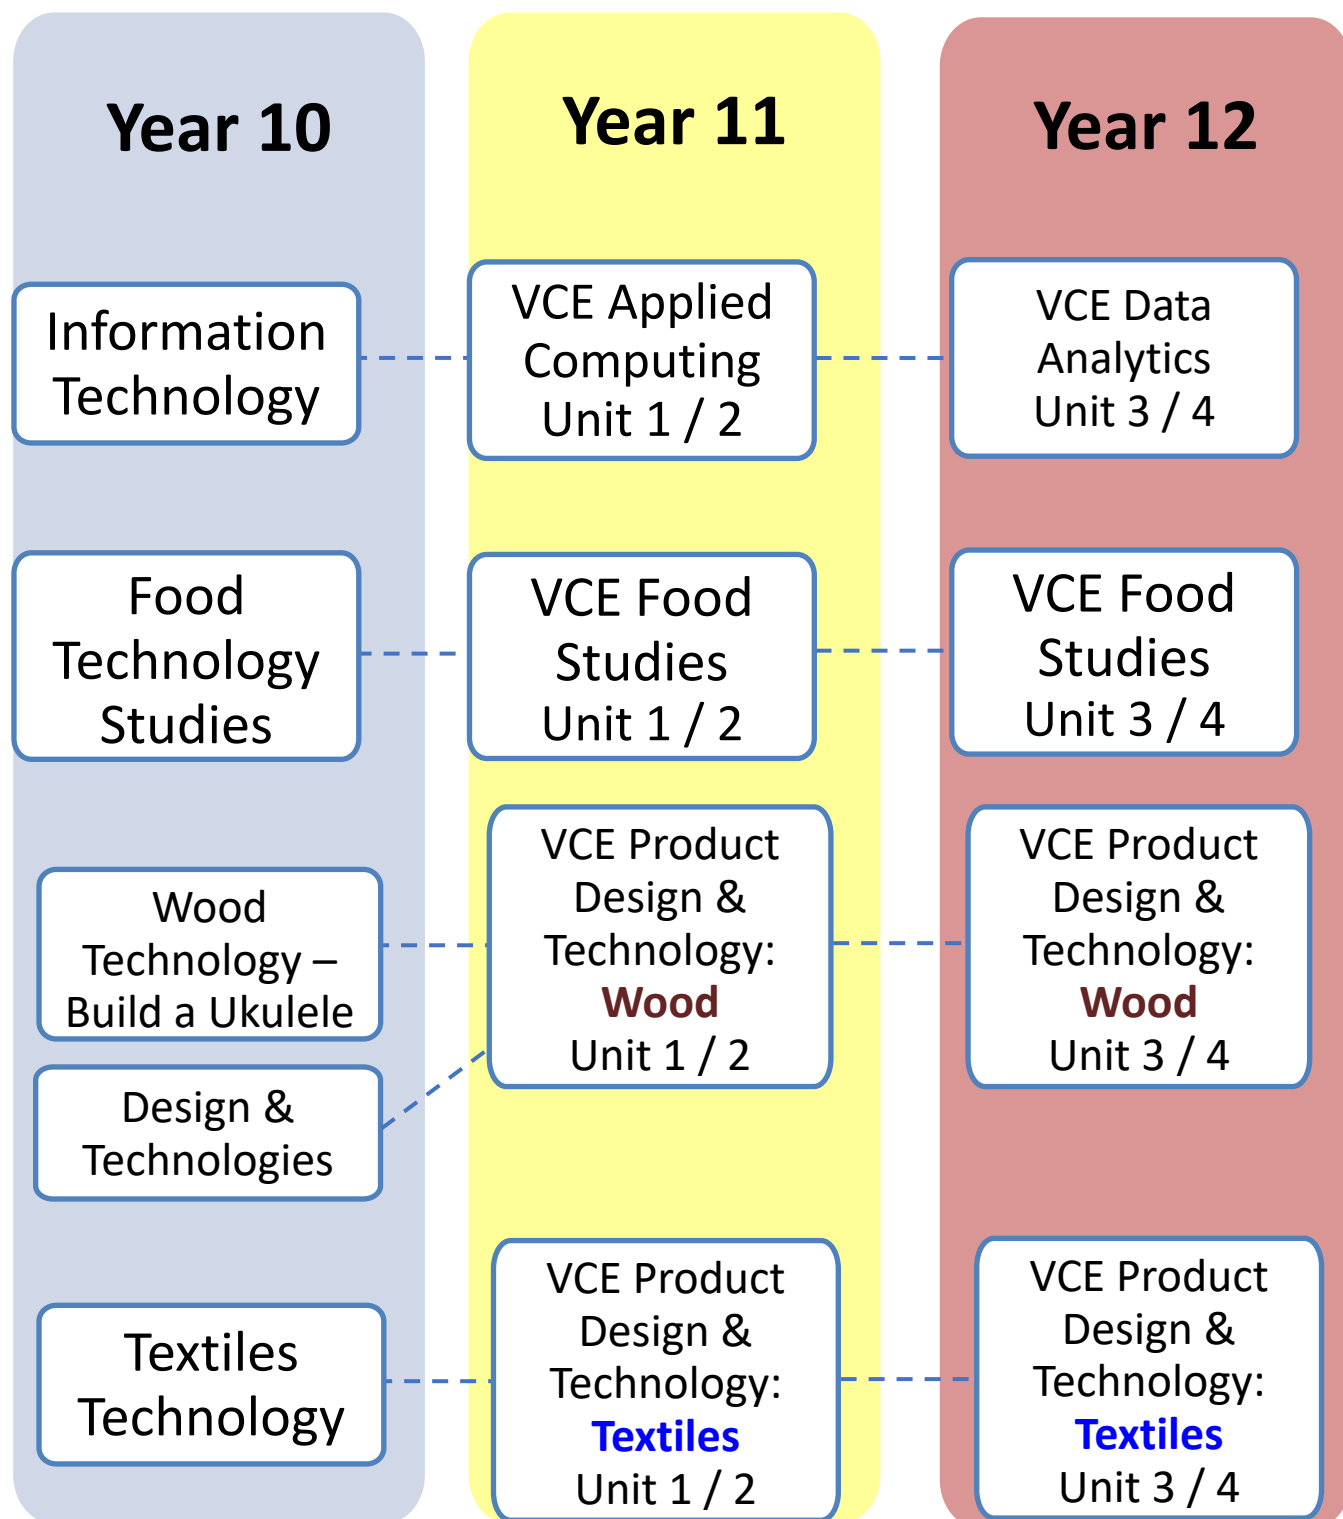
Year 10

Information Technology

Food Technology Studies

Wood Technology – Build a Ukulele

Design & Technologies

Textiles Technology

Year 11

VCE Applied Computing Unit 1 / 2

VCE Food Studies Unit 1 / 2

VCE Product Design & Technology: Wood Unit 1 / 2

VCE Product Design & Technology: Textiles Unit 1 / 2

Year 12

VCE Data Analytics Unit 3 / 4

VCE Food Studies Unit 3 / 4

VCE Product Design & Technology: Wood Unit 3 / 4

VCE Product Design & Technology: Textiles Unit 3 / 4